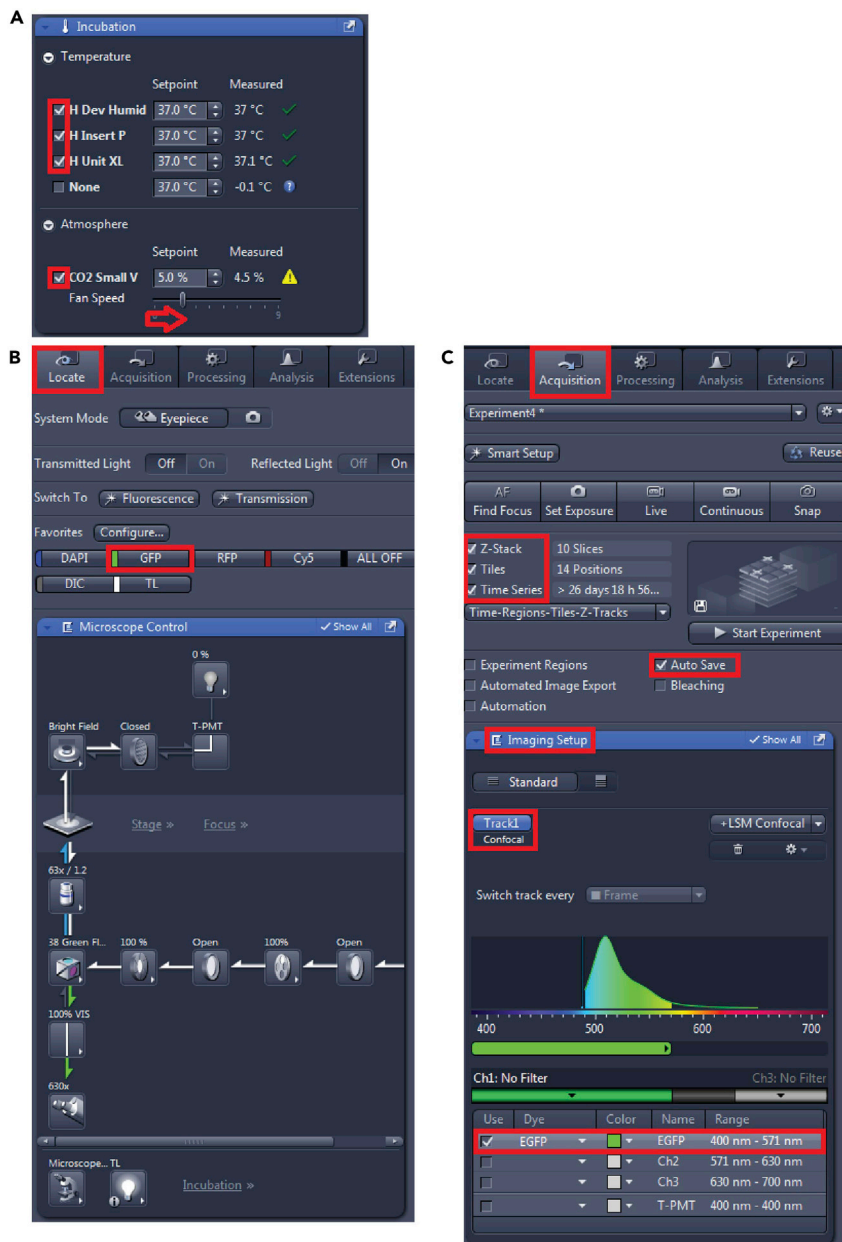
A

Incubation

Temperature

Setpoint Measured

H Dev Humid 37.0 °C 37 °C
H Insert P 37.0 °C 37 °C
H Unit XL 37.0 °C 37.1 °C
None 37.0 °C -0.1 °C

Atmosphere

Setpoint Measured

CO2 Small V 5.0 % 4.5 %
Fan Speed
9

B

Locate Acquisition Processing Analysis Extensions

System Mode Eyepiece

Transmitted Light Off On Reflected Light Off On

Switch To Fluorescence Transmission

Favorites Configure...

DAPI GFP RFP Cy5 ALL OFF
DIC TL

Microscope Control Show All

0 %

Bright Field Closed T-PMT

Stage » Focus »

63x / 1.2

38 Green Fl... 100 % Open 100% Open

100% VIS

630x

Microscope... TL

Incubation »

C

Locate Acquisition Processing Analysis Extensions

Experiment4 *

Smart Setup Reuse

AF Find Focus Set Exposure Live Continuous Snap

Z-Stack 10 Slices
Tiles 14 Positions
Time Series > 26 days 18 h 56...

Time-Regions-Tiles-Z-Tracks

Start Experiment

Experiment Regions Auto Save
Automated Image Export Bleaching
Automation

Imaging Setup Show All

Standard

Track1
Confocal

+LSM Confocal

Switch track every Frame

400 500 600 700

Ch1: No Filter Ch3: No Filter

| Use | Dye | Color | Name | Range |
|---|---|---|---|---|
| ✓ | EGFP | | EGFP | 400 nm - 571 nm |
| | | | Ch2 | 571 nm - 630 nm |
| | | | Ch3 | 630 nm - 700 nm |
| | | | T-PMT | 400 nm - 400 nm |